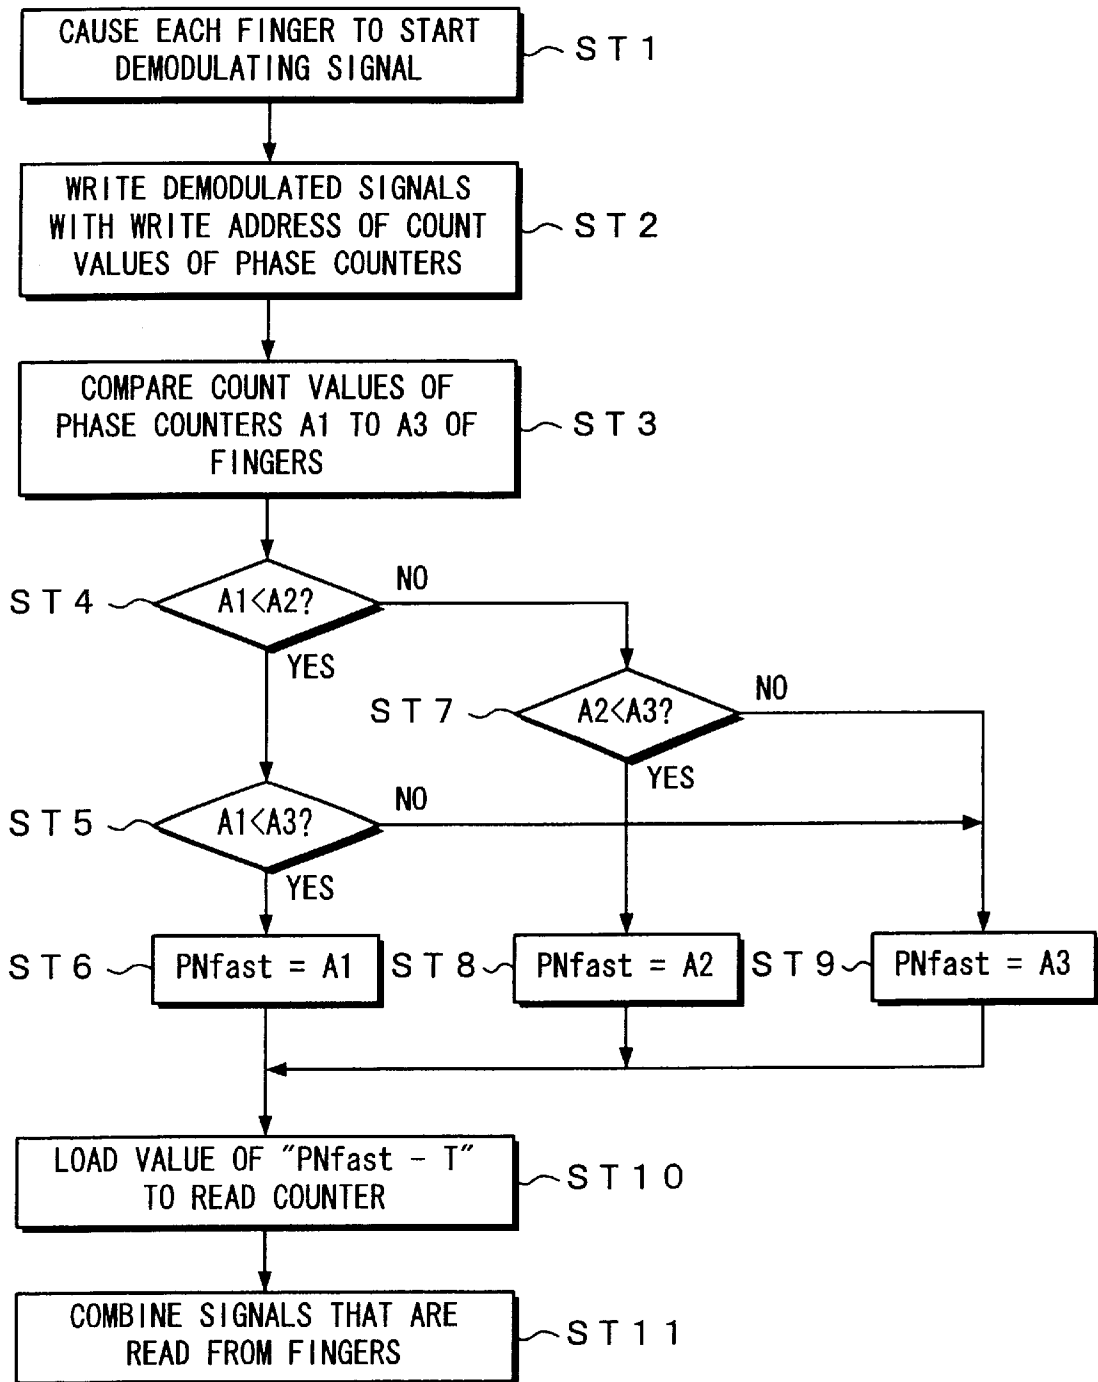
CAUSE EACH FINGER TO START DEMODULATING SIGNAL
ST1

WRITE DEMODULATED SIGNALS WITH WRITE ADDRESS OF COUNT VALUES OF PHASE COUNTERS
ST2

COMPARE COUNT VALUES OF PHASE COUNTERS A1 TO A3 OF FINGERS
ST3

ST4
A1<A2?
NO
YES

ST7
A2<A3?
NO
YES

ST5
A1<A3?
NO
YES

ST6
PNfast = A1
ST8
PNfast = A2
ST9
PNfast = A3

LOAD VALUE OF "PNfast - T" TO READ COUNTER
ST10

COMBINE SIGNALS THAT ARE READ FROM FINGERS
ST11